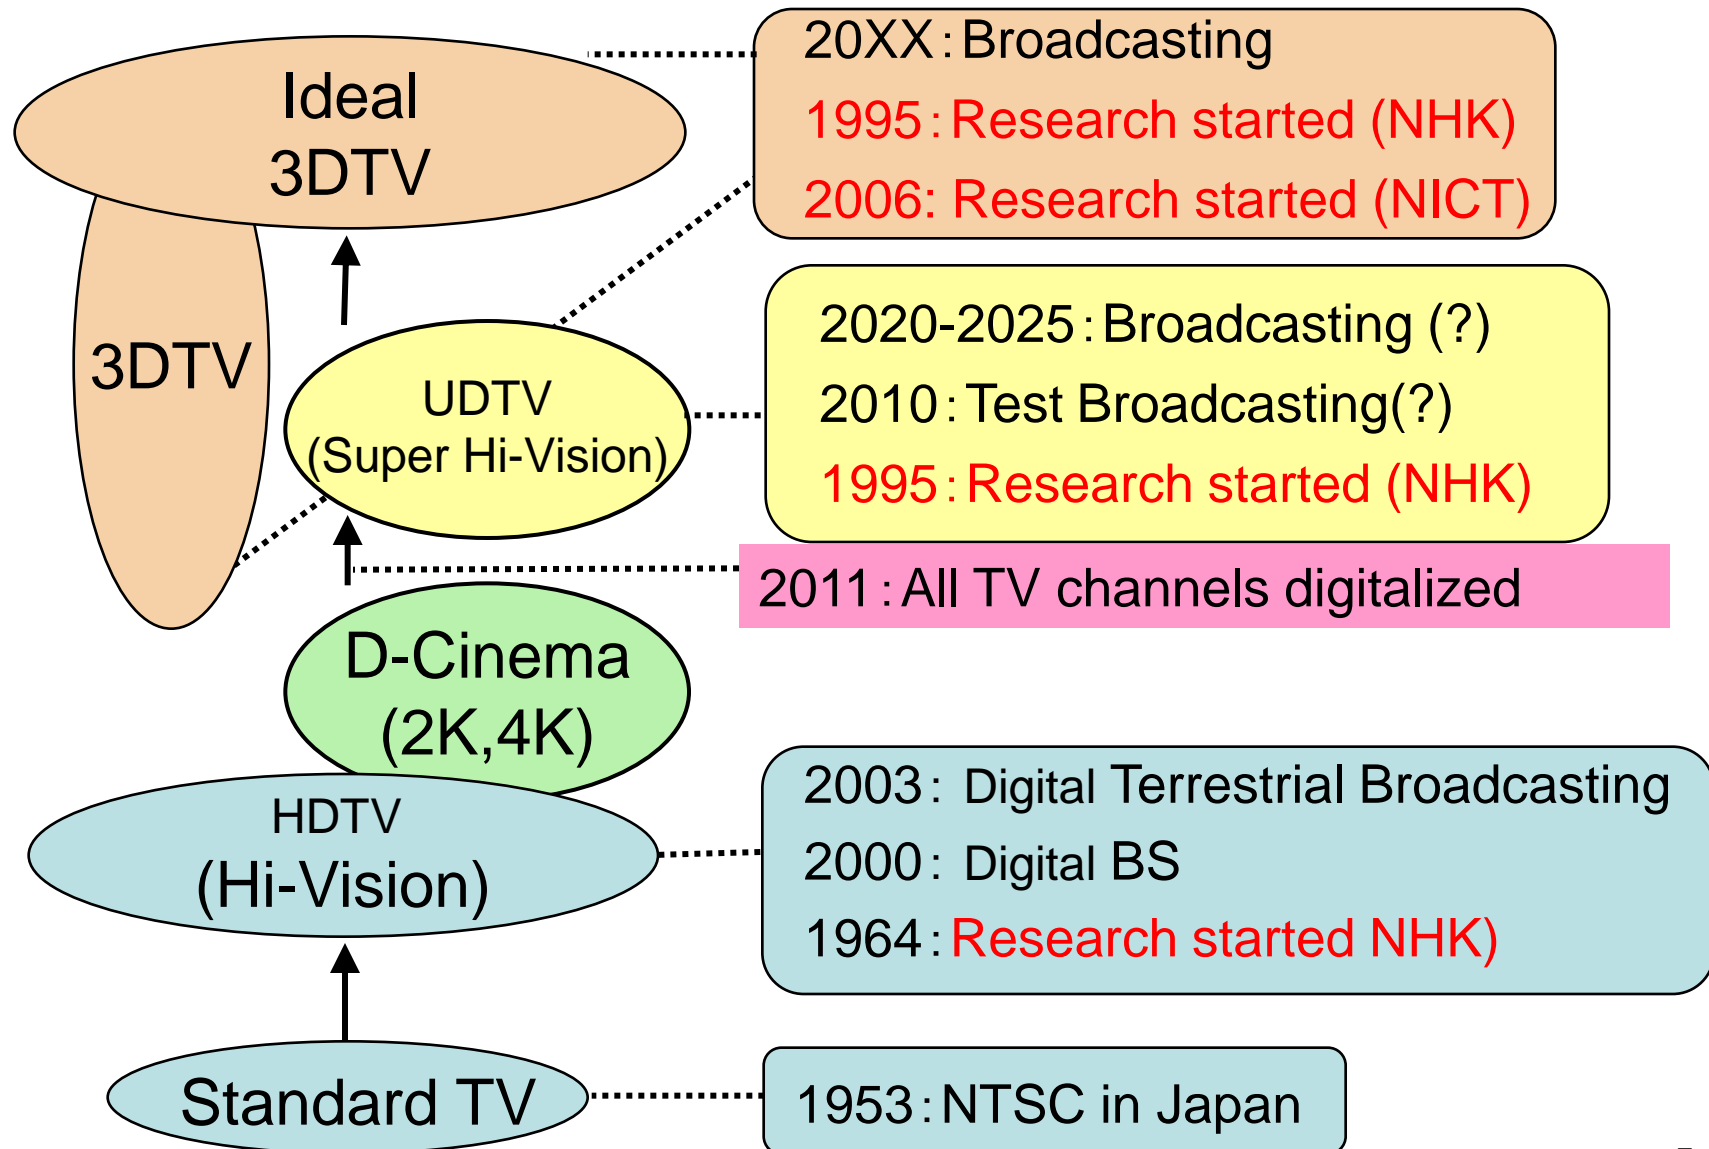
Ideal 3DTV

20XX : Broadcasting
1995 : Research started (NHK)
2006: Research started (NICT)

3DTV

UDTV (Super Hi-Vision)

2020-2025 : Broadcasting (?)
2010 : Test Broadcasting(?)
1995 : Research started (NHK)

2011 : All TV channels digitalized

D-Cinema (2K,4K)

HDTV (Hi-Vision)

2003 : Digital Terrestrial Broadcasting
2000 : Digital BS
1964 : Research started NHK)

Standard TV

1953 : NTSC in Japan